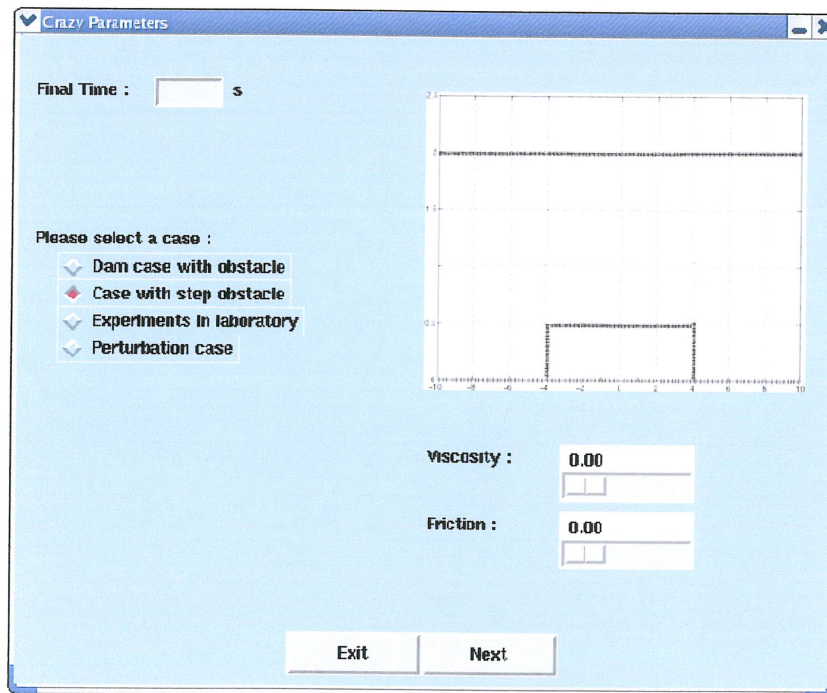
Crazy Parameters

Final Time : s

Please select a case :
Dam case with obstacle
Case with step obstacle
Experiments in laboratory
Perturbation case

2.5
2
1.5
0.5
0
-10 -8 -6 -4 -2 0 2 4 6 8 10

Viscosity : 0.00

Friction : 0.00

Exit
Next